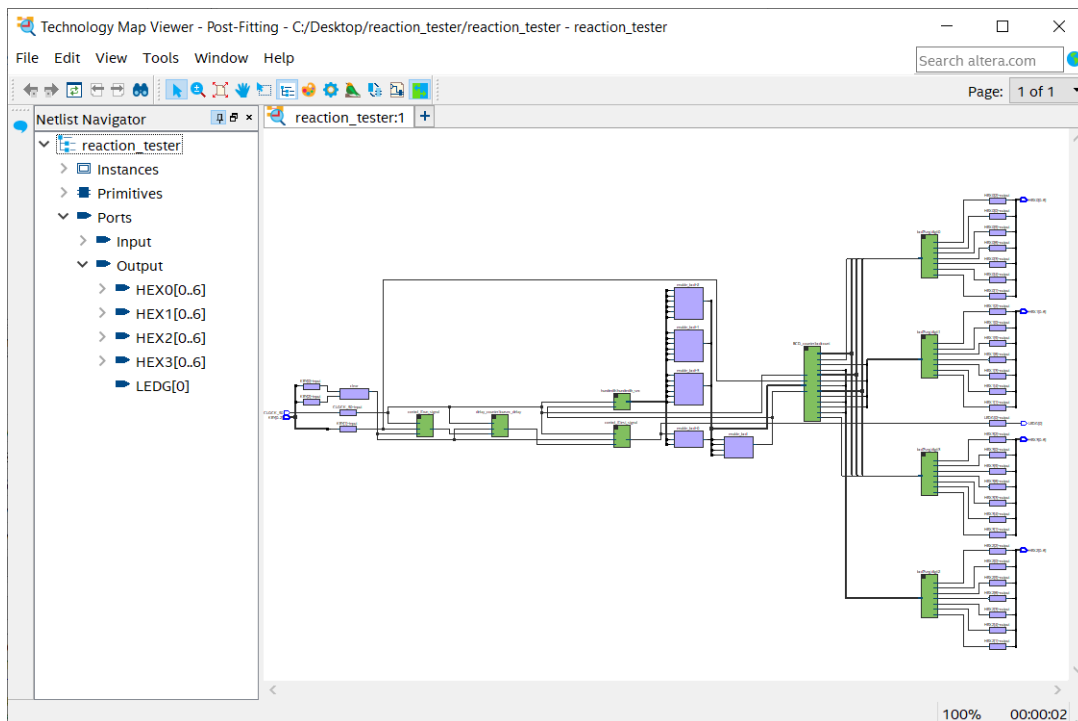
Technology Map Viewer - Post-Fitting - C:/Desktop/reaction_tester/reaction_tester - reaction_tester

File Edit View Tools Window Help

Search altera.com

Page: 1 of 1

Netlist Navigator

reaction_tester:1

reaction_tester
Instances
Primitives
Ports
Input
Output
HEX0[0..6]
HEX1[0..6]
HEX2[0..6]
HEX3[0..6]
LEDG[0]

100% 00:00:02